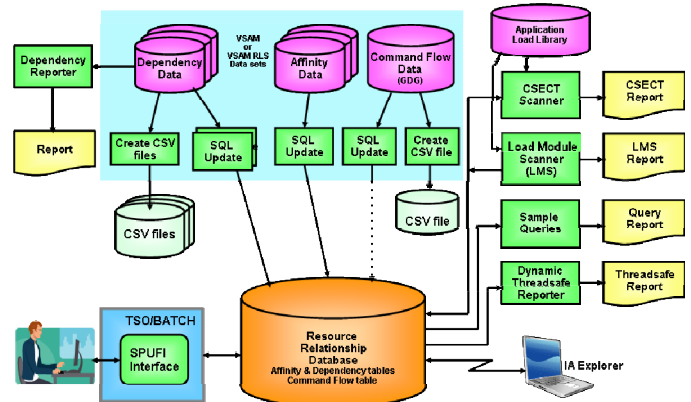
Dependency Reporter

Report

VSAM or VSAM RLS Data sets

Dependency Data

Affinity Data

Command Flow Data (GDG)

Create CSV files

SQL Update

SQL Update

SQL Update

Create CSV file

CSV files

CSV file

Application Load Library

CSECT Scanner

CSECT Report

Load Module Scanner (LMS)

LMS Report

Sample Queries

Query Report

Dynamic Threadsafe Reporter

Threadsafe Report

TSO/BATCH

SPUFI Interface

Resource Relationship Database
Affinity & Dependency tables
Command Flow table

IA Explorer